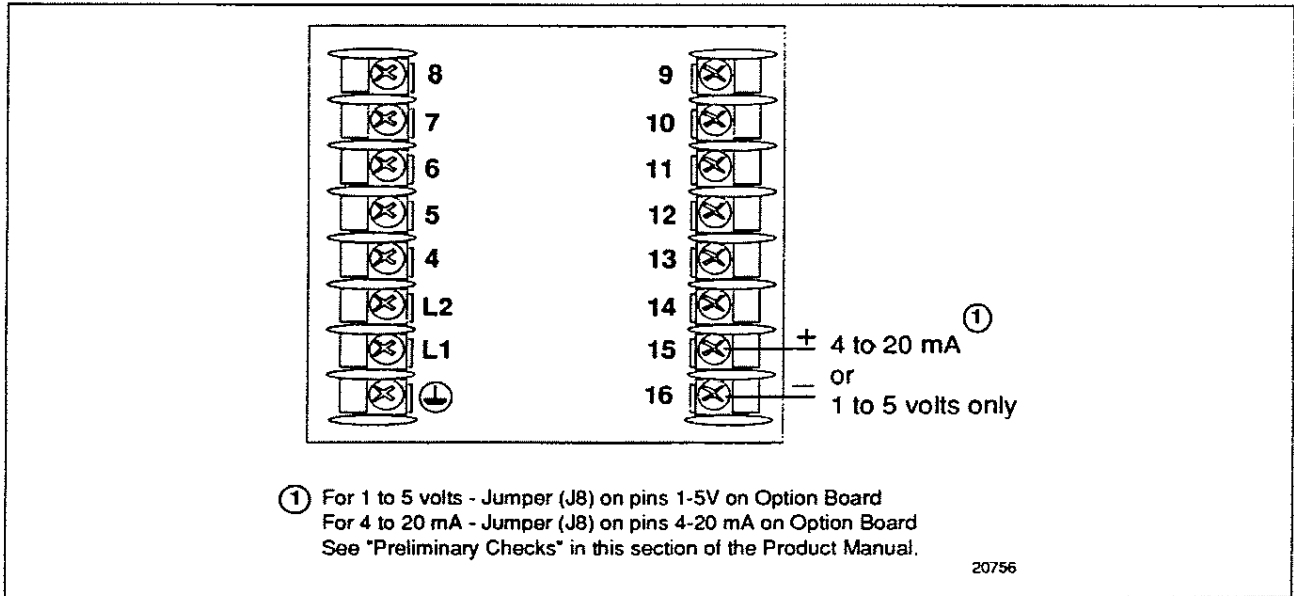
8
7
6
5
4
L2
L1

9
10
11
12
13
14
15
16

+ 4 to 20 mA ①
or
– 1 to 5 volts only

① For 1 to 5 volts - Jumper (J8) on pins 1-5V on Option Board
For 4 to 20 mA - Jumper (J8) on pins 4-20 mA on Option Board
See "Preliminary Checks" in this section of the Product Manual.

20756